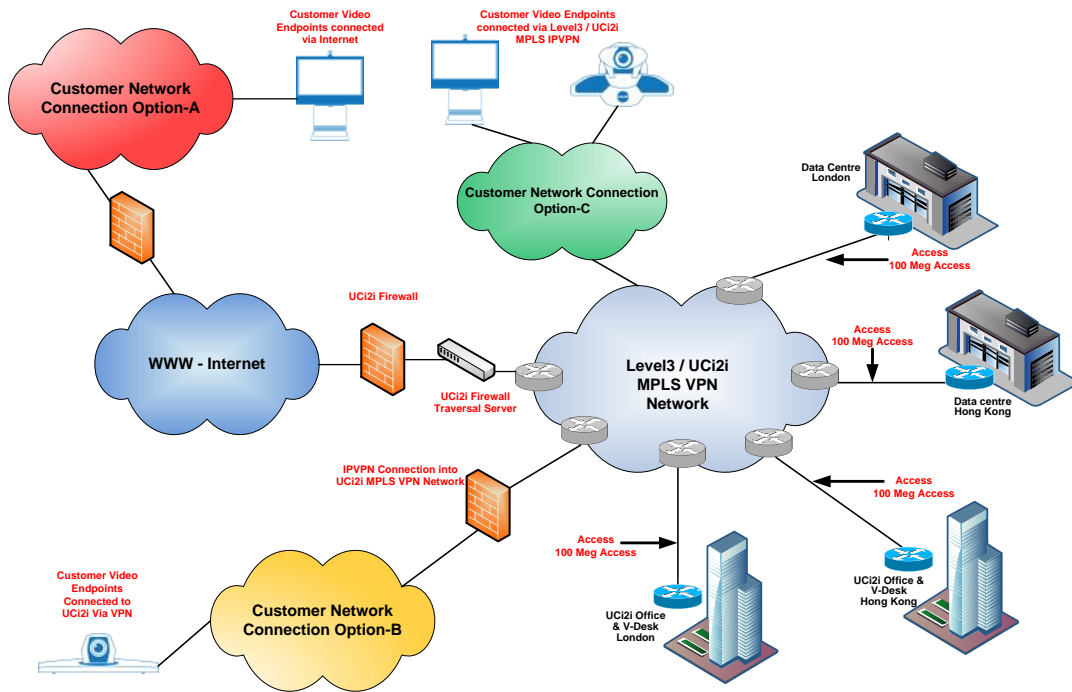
Customer Video Endpoints connected via Internet

Customer Video Endpoints connected via Level3 / UCi2i MPLS IPVPN

Customer Network Connection Option-A

Customer Network Connection Option-C

Data Centre London

Access 100 Meg Access

UCi2i Firewall

WWW - Internet

Access 100 Meg Access

Level3 / UCi2i MPLS VPN Network

UCi2i Firewall Traversal Server

Data centre Hong Kong

IPVPN Connection into UCi2i MPLS VPN Network

Access 100 Meg Access

Access 100 Meg Access

Customer Video Endpoints Connected to UCi2i Via VPN

Customer Network Connection Option-B

UCi2i Office & V-Desk London

UCi2i Office & V-Desk Hong Kong